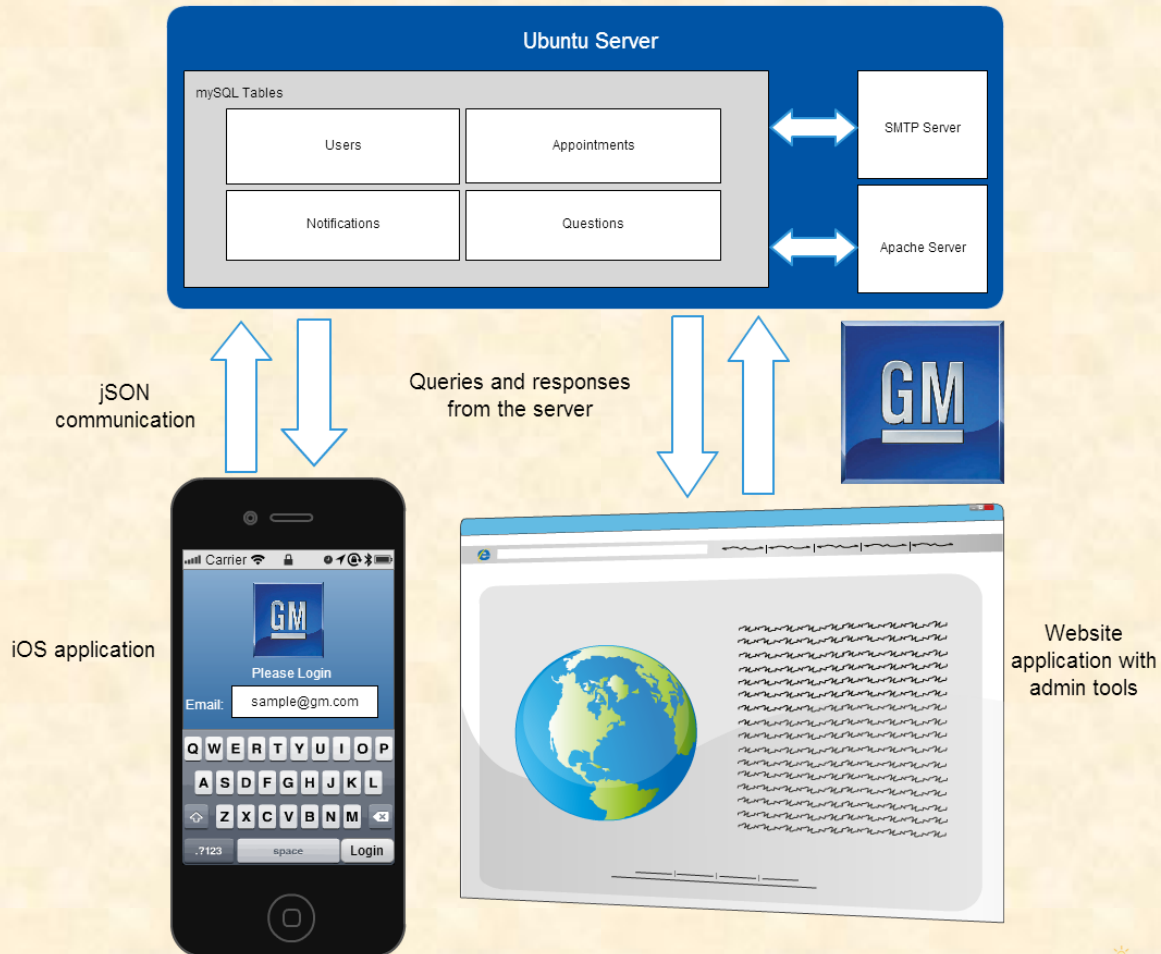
Ubuntu Server

mySQL Tables

Users

Appointments

Notifications

Questions

SMTP Server

Apache Server

jSON communication

Queries and responses from the server

GM

Carrier

GM

Please Login

Email: sample@gm.com

Q W E R T Y U I O P

A S D F G H J K L

Z X C V B N M

.?123 space Login

iOS application

Website application with admin tools